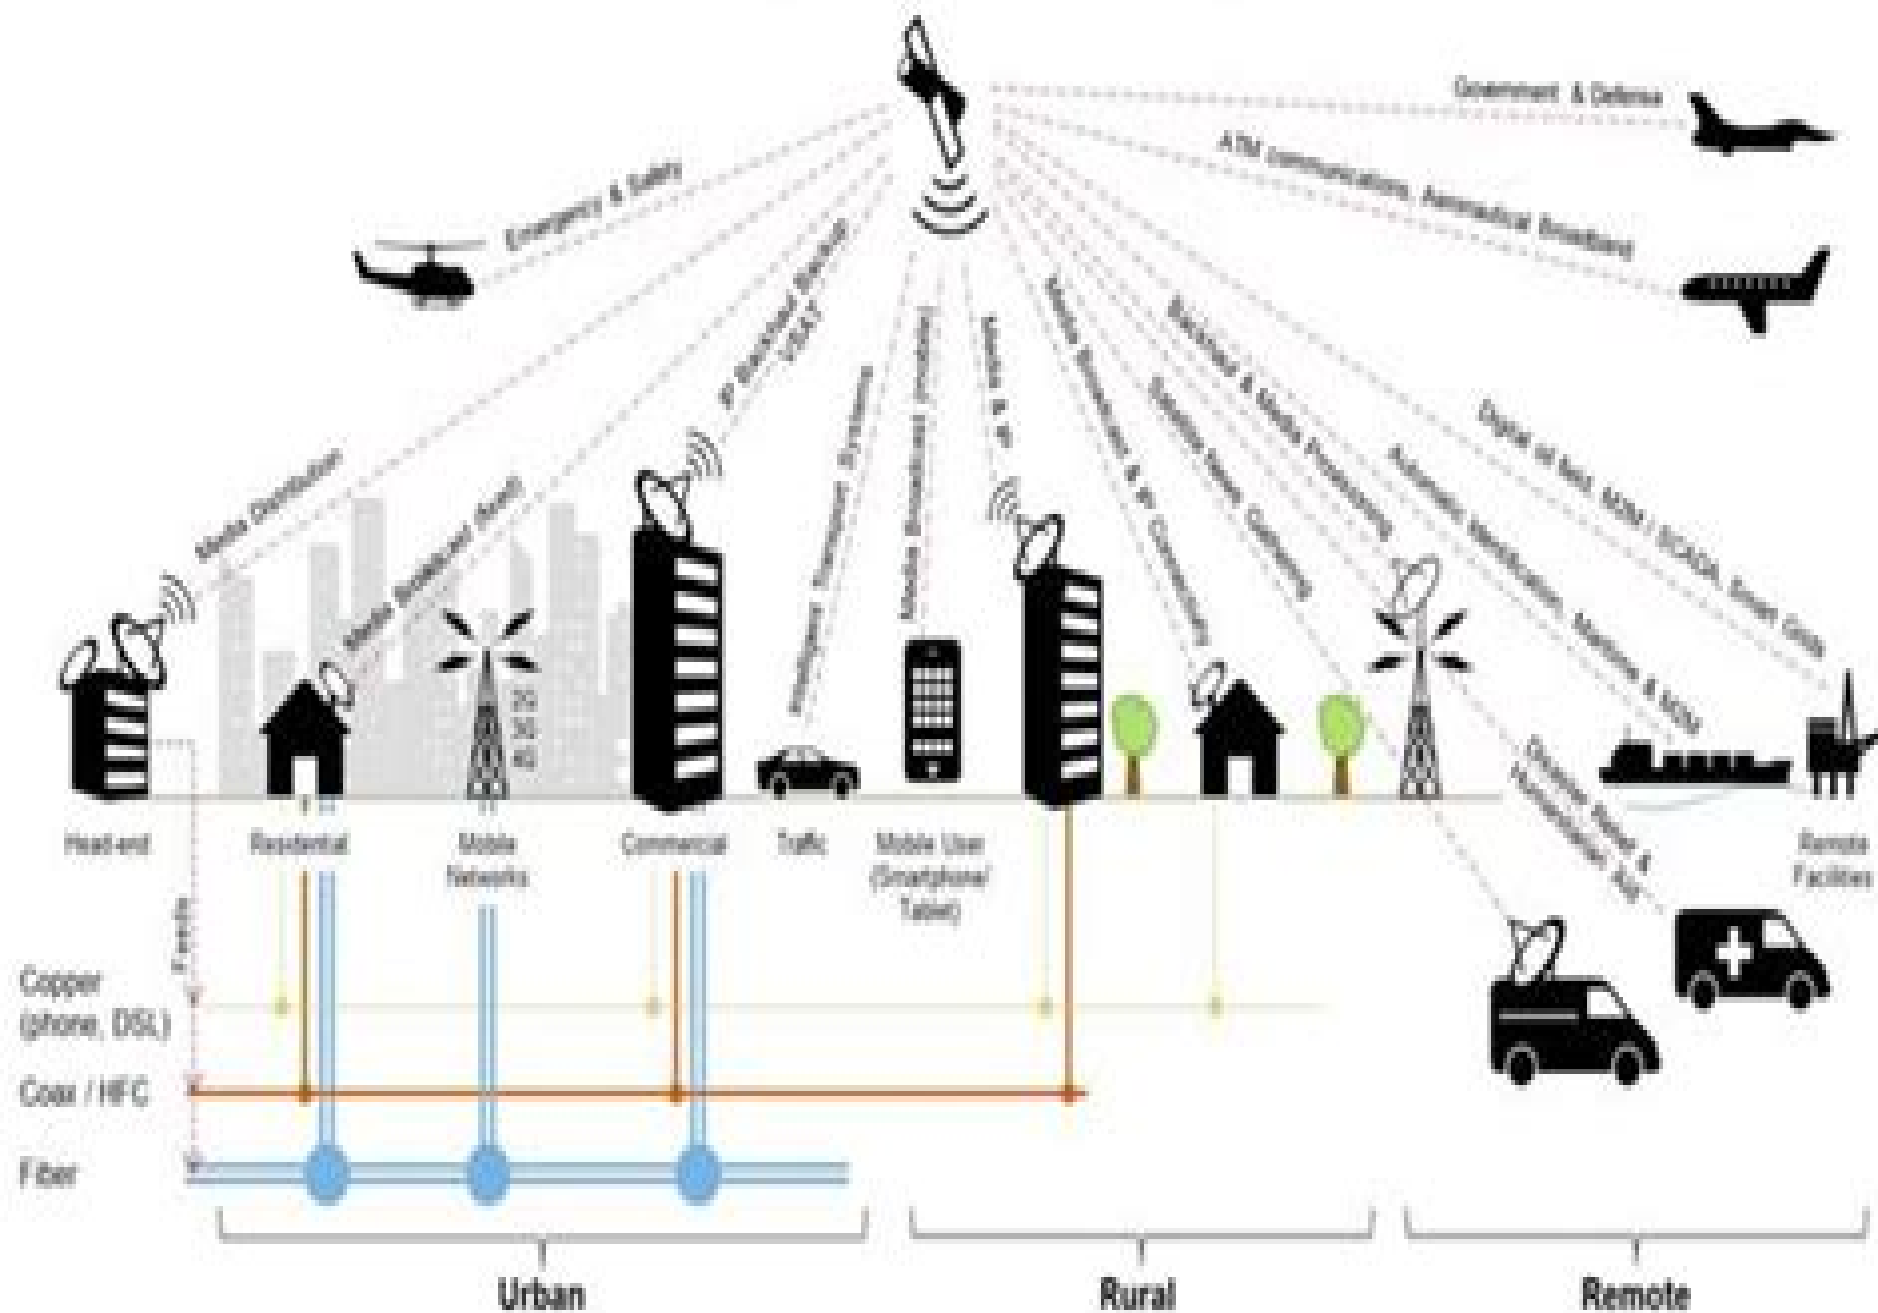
Government & Defense

ATM communications, Aeronautical Broadband

Emergency & Safety

IP Backhaul, Enterprise VSAT

Media Distribution

Media Broadcast (fixed)

Intelligent Transport Systems

Media Broadcast (mobile)

Media & IP

Media Broadcast & IP Connectivity

Satellite News Gathering

Backhaul & Media Provisioning

Automatic Identification, Maritime & M2M

Digital oil field, M2M / SCADA, Smart Grids

Distance Relief & Humanitarian Aid

2G
3G
4G

Head-end

Residential

Mobile Networks

Commercial

Traffic

Mobile User (Smartphone/ Tablet)

Remote Facilities

Feeds

Copper (phone, DSL)

Coax / HFC

Fiber

Urban

Rural

Remote